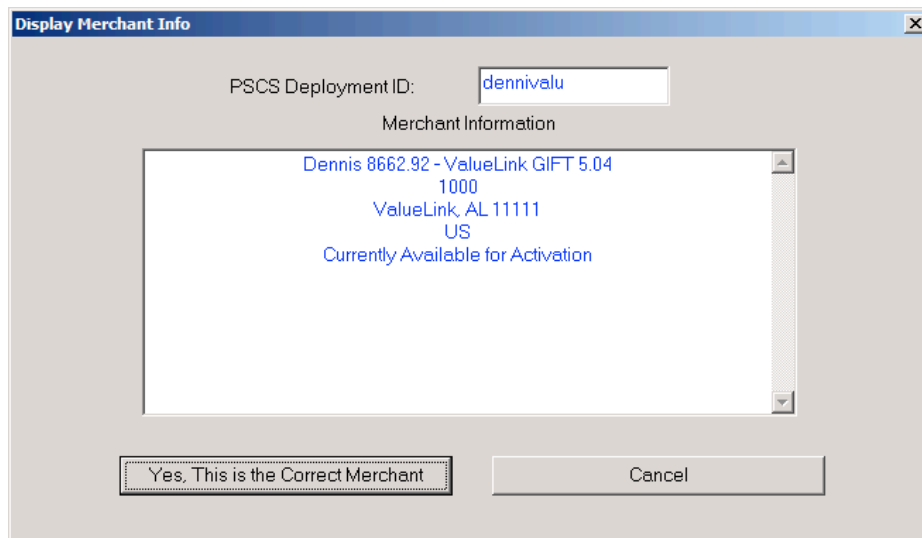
Display Merchant Info

PSCS Deployment ID: dennivalu

Merchant Information

Dennis 8662.92 - ValueLink GIFT 5.04
1000
ValueLink, AL 11111
US
Currently Available for Activation

Yes, This is the Correct Merchant

Cancel